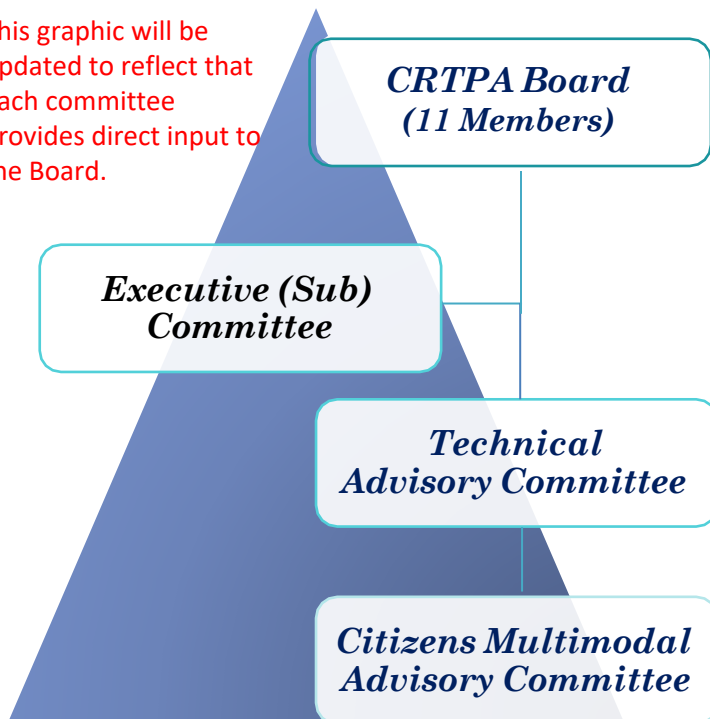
his graphic will be pdated to reflect that ach committee rovides direct input to he Board.

CRTPA Board
(11 Members)

Executive (Sub) Committee

Technical Advisory Committee

Citizens Multimodal Advisory Committee